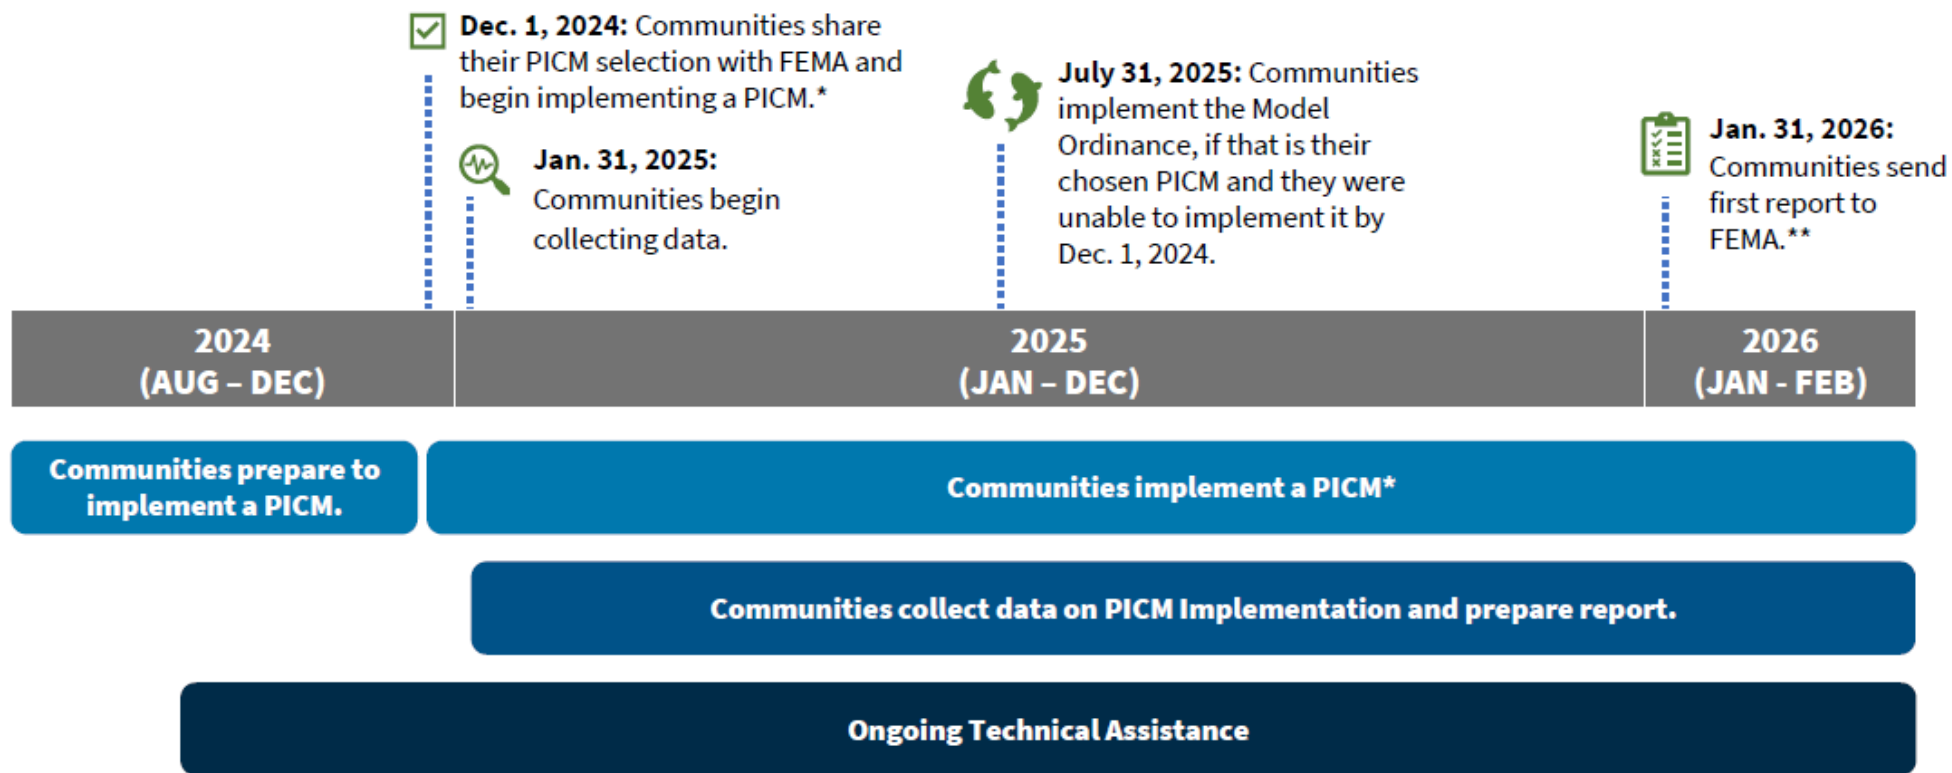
**Dec. 1, 2024:** Communities share their PICM selection with FEMA and begin implementing a PICM.*

**Jan. 31, 2025:** Communities begin collecting data.

**July 31, 2025:** Communities implement the Model Ordinance, if that is their chosen PICM and they were unable to implement it by Dec. 1, 2024.

**Jan. 31, 2026:** Communities send first report to FEMA.**

| 2024 (AUG – DEC) | 2025 (JAN – DEC) | 2026 (JAN - FEB) |
|---|---|---|

Communities prepare to implement a PICM.

Communities implement a PICM*

Communities collect data on PICM Implementation and prepare report.

Ongoing Technical Assistance